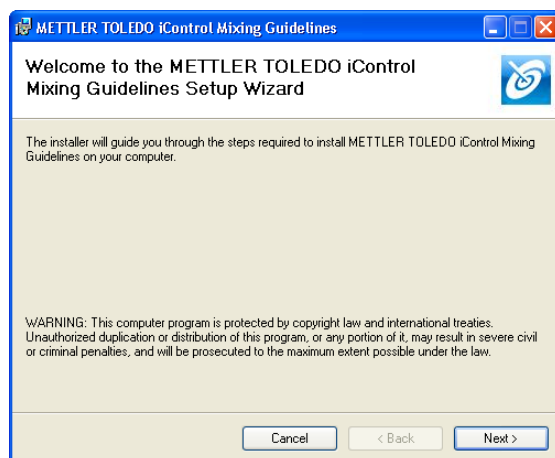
METTLER TOLEDO iControl Mixing Guidelines

Welcome to the METTLER TOLEDO iControl Mixing Guidelines Setup Wizard

The installer will guide you through the steps required to install METTLER TOLEDO iControl Mixing Guidelines on your computer.

WARNING: This computer program is protected by copyright law and international treaties. Unauthorized duplication or distribution of this program, or any portion of it, may result in severe civil or criminal penalties, and will be prosecuted to the maximum extent possible under the law.

Cancel
< Back
Next >